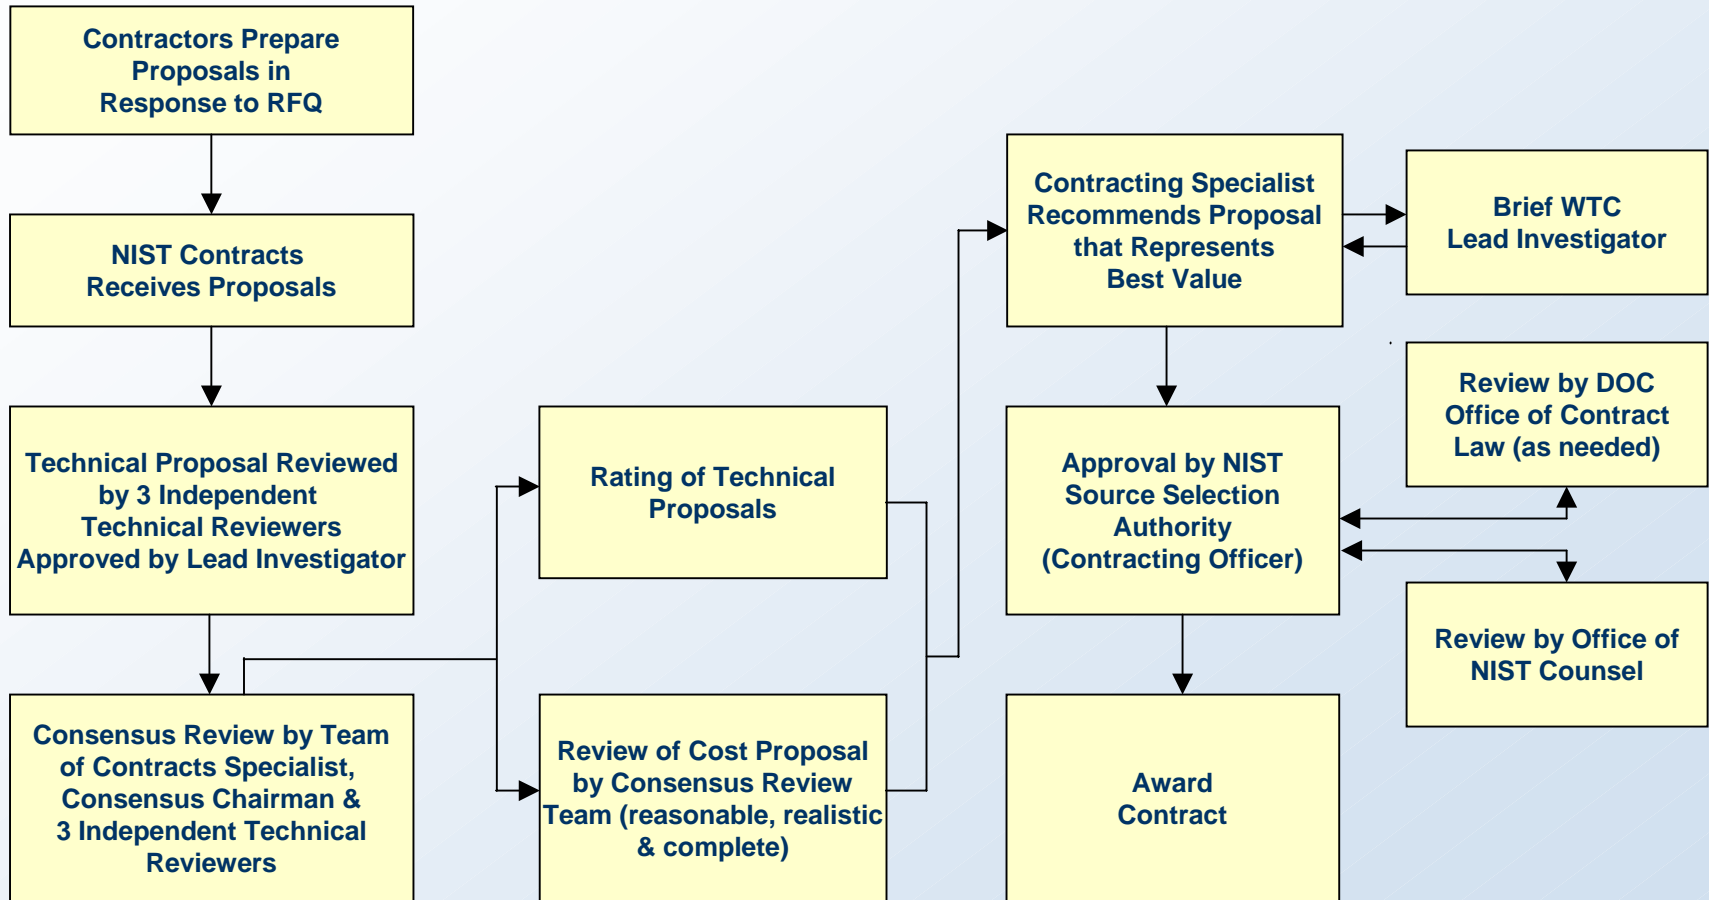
Contractors Prepare Proposals in Response to RFQ

NIST Contracts Receives Proposals

Technical Proposal Reviewed by 3 Independent Technical Reviewers Approved by Lead Investigator

Consensus Review by Team of Contracts Specialist, Consensus Chairman & 3 Independent Technical Reviewers

Rating of Technical Proposals

Review of Cost Proposal by Consensus Review Team (reasonable, realistic & complete)

Contracting Specialist Recommends Proposal that Represents Best Value

Approval by NIST Source Selection Authority (Contracting Officer)

Award Contract

Brief WTC Lead Investigator

Review by DOC Office of Contract Law (as needed)

Review by Office of NIST Counsel